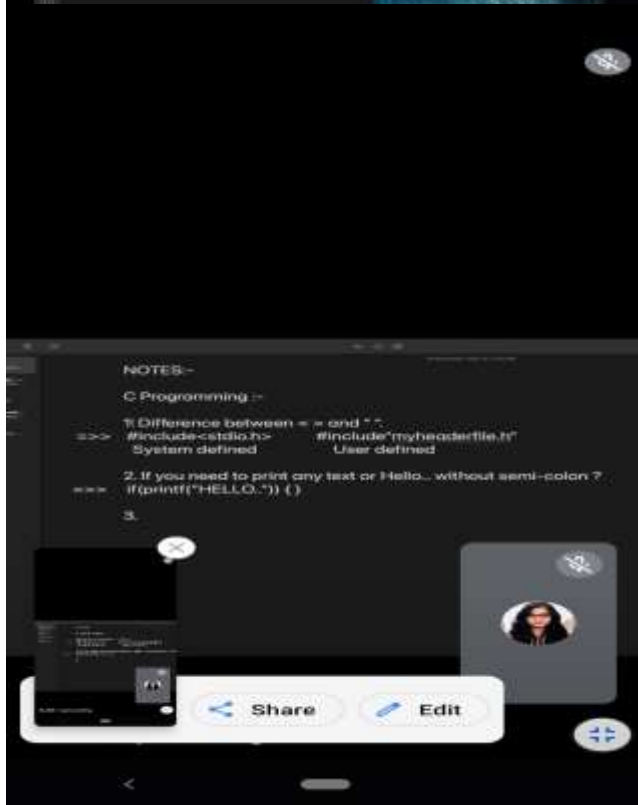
NOTES:-

C Programming :-

1. Difference between = = and " ".
==> #include<stdio.h> #include"myheaderfile.h"
System defined User defined

2. If you need to print any text or Hello... without semi-colon ?
==> if(printf("HELLO..")) { }

3.

Share
Edit